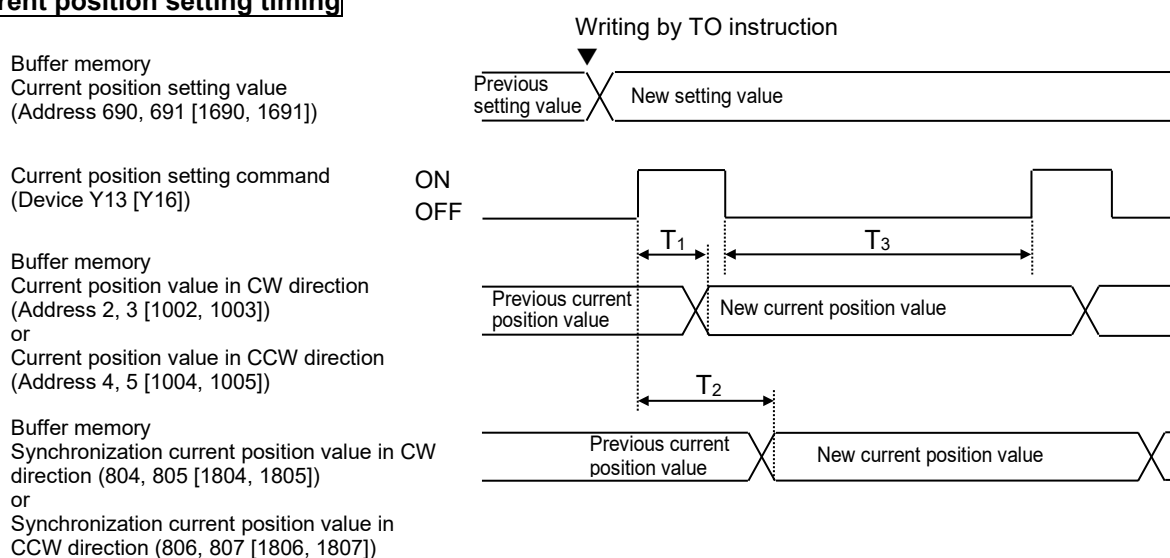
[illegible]rent position setting timing

Writing by TO instruction

Buffer memory
Current position setting value
(Address 690, 691 [1690, 1691])

Previous setting value

New setting value

Current position setting command
(Device Y13 [Y16])

ON
OFF

$T_1$

$T_3$

Buffer memory
Current position value in CW direction
(Address 2, 3 [1002, 1003])
or
Current position value in CCW direction
(Address 4, 5 [1004, 1005])

Previous current position value

New current position value

$T_2$

Buffer memory
Synchronization current position value in CW direction (804, 805 [1804, 1805])
or
Synchronization current position value in CCW direction (806, 807 [1806, 1807])

Previous current position value

New current position value